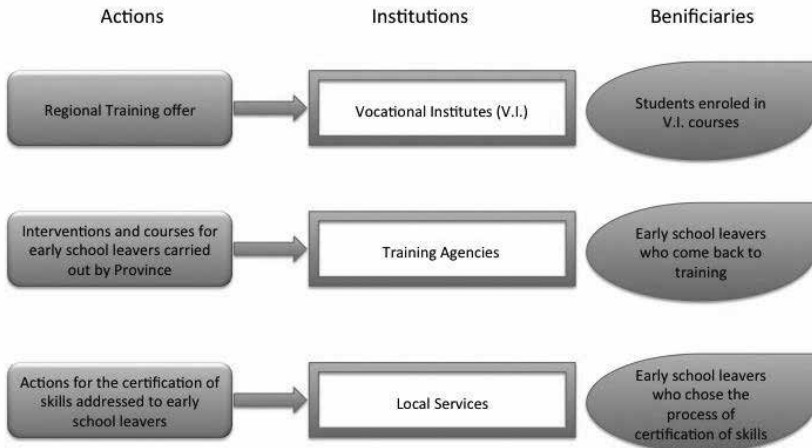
Actions

Institutions

Benificiaries

Regional Training offer

Vocational Institutes (V.I.)

Students enroled in V.I. courses

Interventions and courses for early school leavers carried out by Province

Training Agencies

Early school leavers who come back to training

Actions for the certification of skills addressed to early school leavers

Local Services

Early school leavers who chose the process of certification of skills